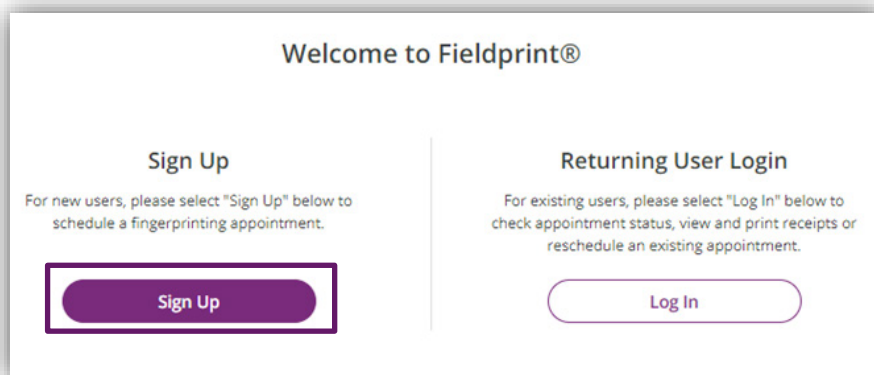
Welcome to Fieldprint®

Sign Up

For new users, please select "Sign Up" below to schedule a fingerprinting appointment.

Sign Up

Returning User Login

For existing users, please select "Log In" below to check appointment status, view and print receipts or reschedule an existing appointment.

Log In